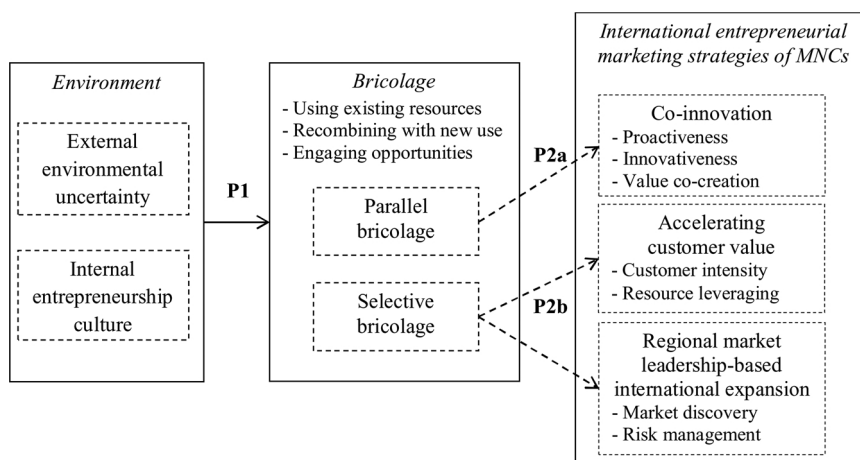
Environment

External environmental uncertainty

Internal entrepreneurship culture

P1

Bricolage

- Using existing resources
- Recombining with new use
- Engaging opportunities

Parallel bricolage

Selective bricolage

P2a

P2b

International entrepreneurial marketing strategies of MNCs

Co-innovation
- Proactiveness
- Innovativeness
- Value co-creation

Accelerating customer value
- Customer intensity
- Resource leveraging

Regional market leadership-based international expansion
- Market discovery
- Risk management